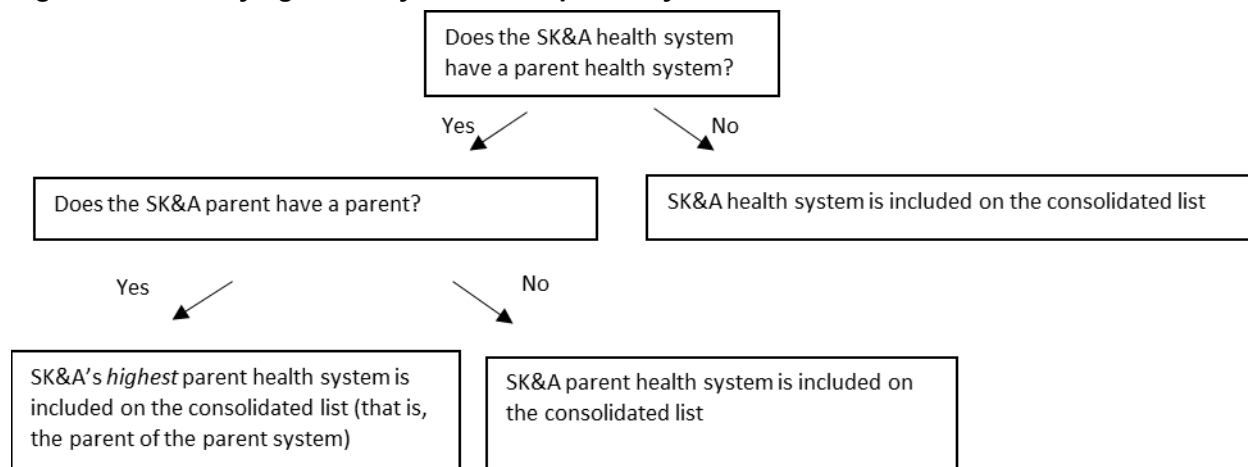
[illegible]

Does the SK&A health system have a parent health system?

Yes

No

Does the SK&A parent have a parent?

SK&A health system is included on the consolidated list

Yes

No

SK&A's *highest* parent health system is included on the consolidated list (that is, the parent of the parent system)

SK&A parent health system is included on the consolidated list